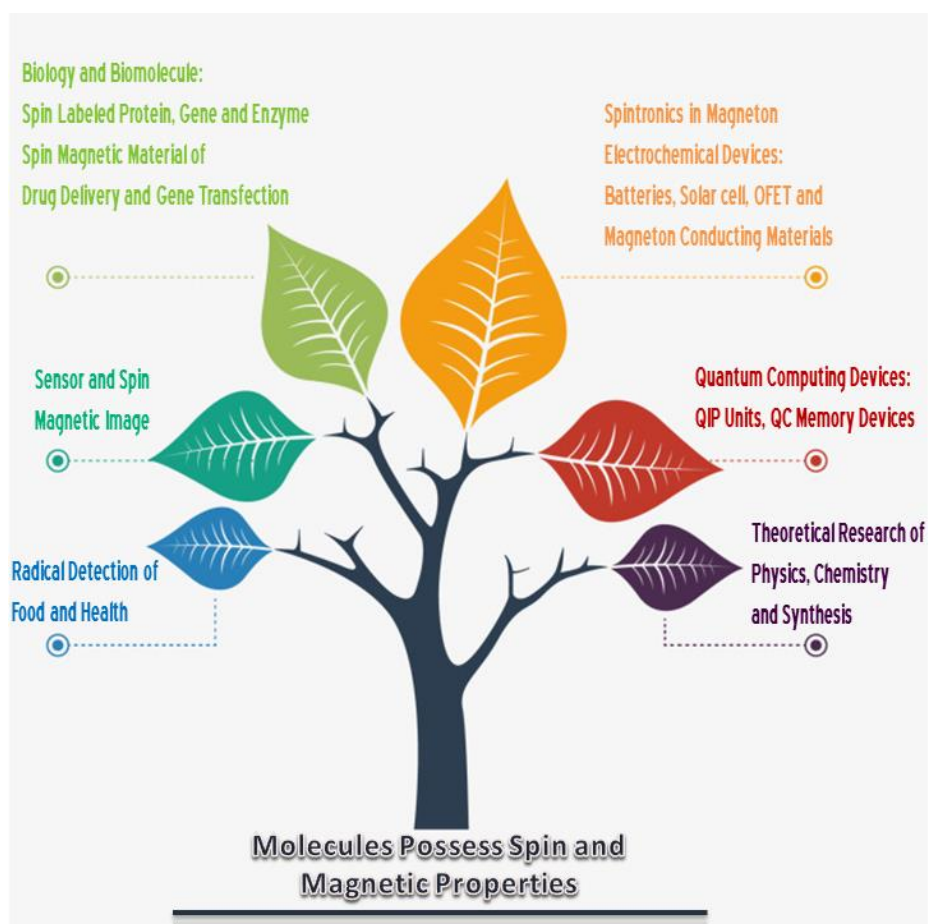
Biology and Biomolecule:
Spin Labeled Protein, Gene and Enzyme
Spin Magnetic Material of
Drug Delivery and Gene Transfection

Spintronics in Magneton
Electrochemical Devices:
Batteries, Solar cell, OFET and
Magneton Conducting Materials

Sensor and Spin
Magnetic Image

Quantum Computing Devices:
QIP Units, QC Memory Devices

Radical Detection of
Food and Health

Theoretical Research of
Physics, Chemistry
and Synthesis

Molecules Possess Spin and
Magnetic Properties